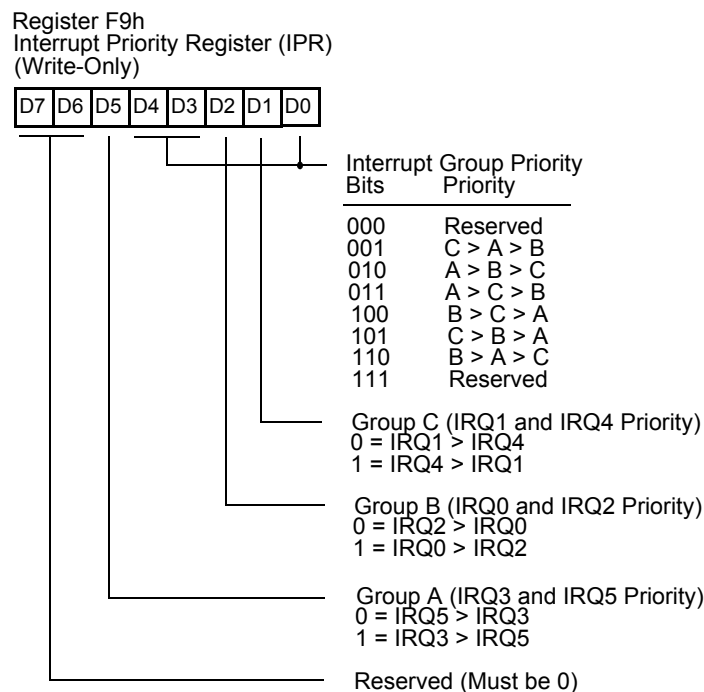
Register F9h
Interrupt Priority Register (IPR)
(Write-Only)

D7 D6 D5 D4 D3 D2 D1 D0

Interrupt Group Priority

| Bits | Priority |
|---|---|
| 000 | Reserved |
| 001 | C > A > B |
| 010 | A > B > C |
| 011 | A > C > B |
| 100 | B > C > A |
| 101 | C > B > A |
| 110 | B > A > C |
| 111 | Reserved |

Group C (IRQ1 and IRQ4 Priority)
0 = IRQ1 > IRQ4
1 = IRQ4 > IRQ1

Group B (IRQ0 and IRQ2 Priority)
0 = IRQ2 > IRQ0
1 = IRQ0 > IRQ2

Group A (IRQ3 and IRQ5 Priority)
0 = IRQ5 > IRQ3
1 = IRQ3 > IRQ5

Reserved (Must be 0)